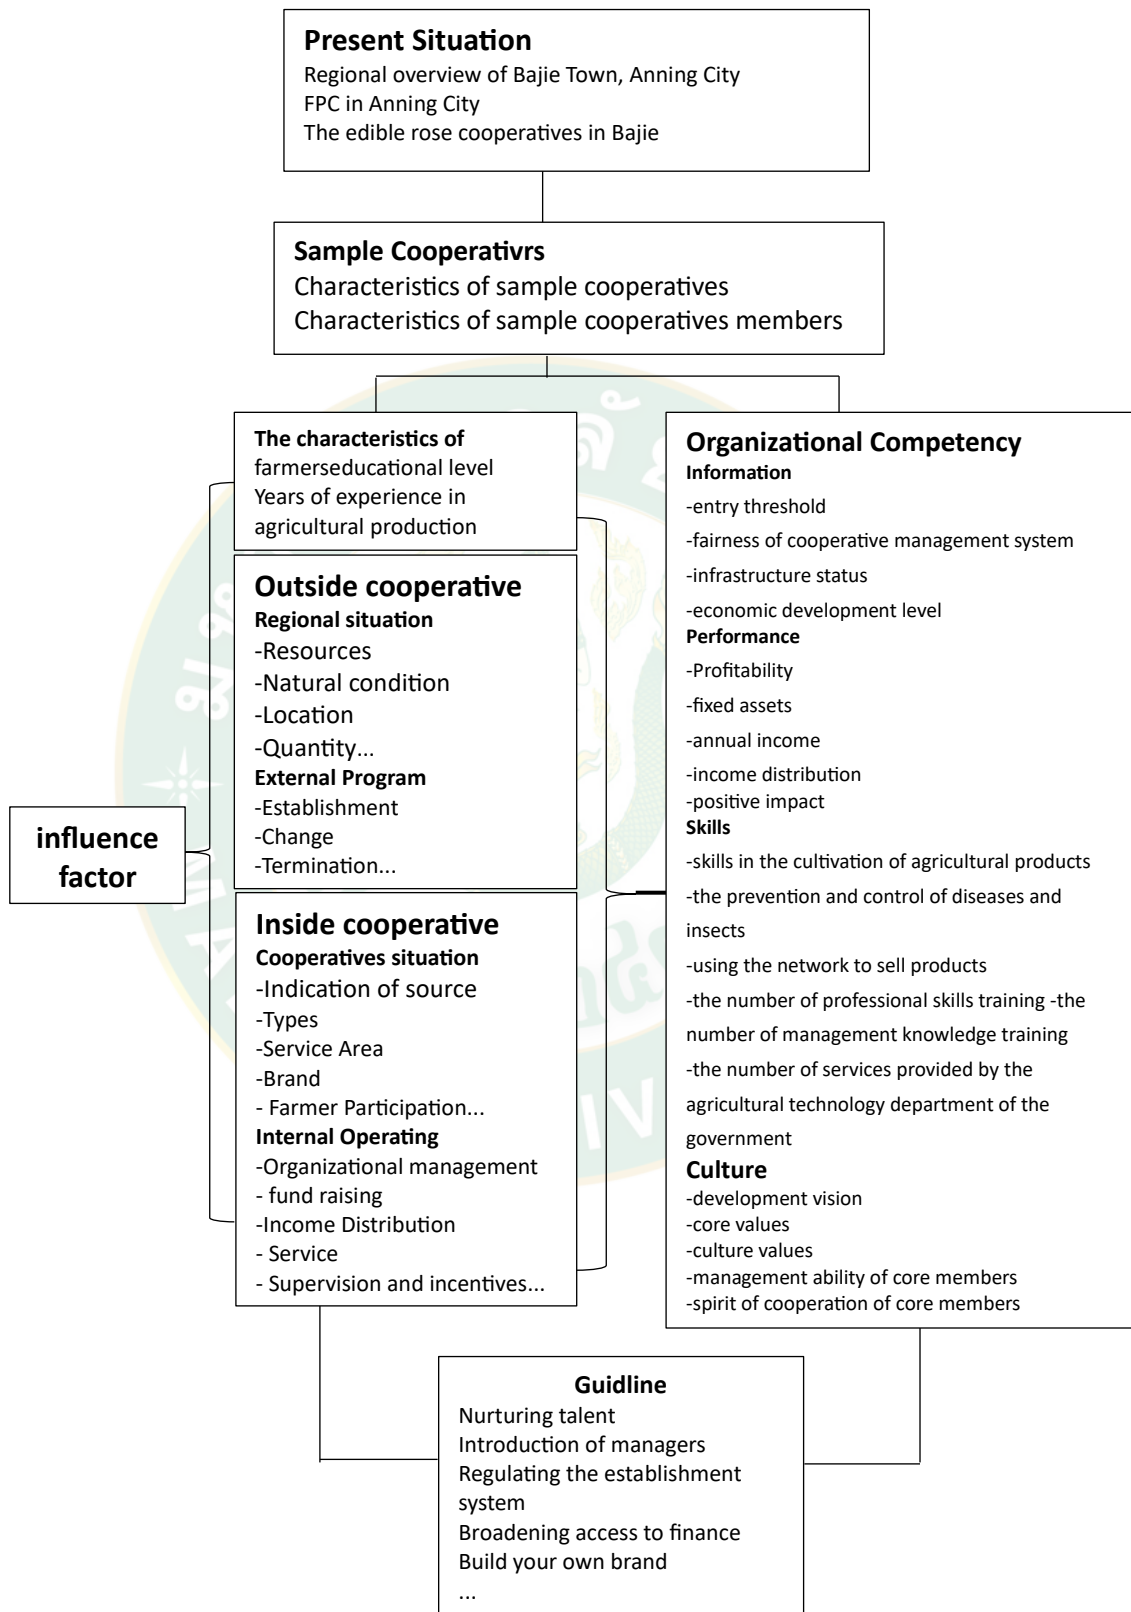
Present Situation
Regional overview of Bajie Town, Anning City
FPC in Anning City
The edible rose cooperatives in Bajie

Sample Cooperativrs
Characteristics of sample cooperatives
Characteristics of sample cooperatives members

The characteristics of
farmerseducational level
Years of experience in agricultural production

Outside cooperative
Regional situation
-Resources
-Natural condition
-Location
-Quantity...
External Program
-Establishment
-Change
-Termination...

Inside cooperative
Cooperatives situation
-Indication of source
-Types
-Service Area
-Brand
- Farmer Participation...
Internal Operating
-Organizational management
- fund raising
-Income Distribution
- Service
- Supervision and incentives...

influence factor

Organizational Competency
Information
-entry threshold
-fairness of cooperative management system
-infrastructure status
-economic development level
Performance
-Profitability
-fixed assets
-annual income
-income distribution
-positive impact
Skills
-skills in the cultivation of agricultural products
-the prevention and control of diseases and insects
-using the network to sell products
-the number of professional skills training -the number of management knowledge training
-the number of services provided by the agricultural technology department of the government
Culture
-development vision
-core values
-culture values
-management ability of core members
-spirit of cooperation of core members

Guidline
Nurturing talent
Introduction of managers
Regulating the establishment system
Broadening access to finance
Build your own brand
...